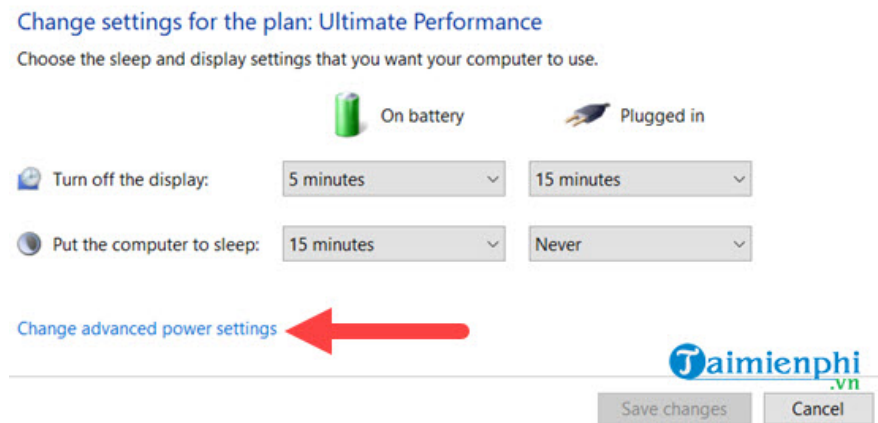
Change settings for the plan: Ultimate Performance

Choose the sleep and display settings that you want your computer to use.

| | On battery | Plugged in |
|---|---|---|
| Turn off the display: | 5 minutes | 15 minutes |
| Put the computer to sleep: | 15 minutes | Never |

Change advanced power settings

Taimienphi.vn

Save changes Cancel